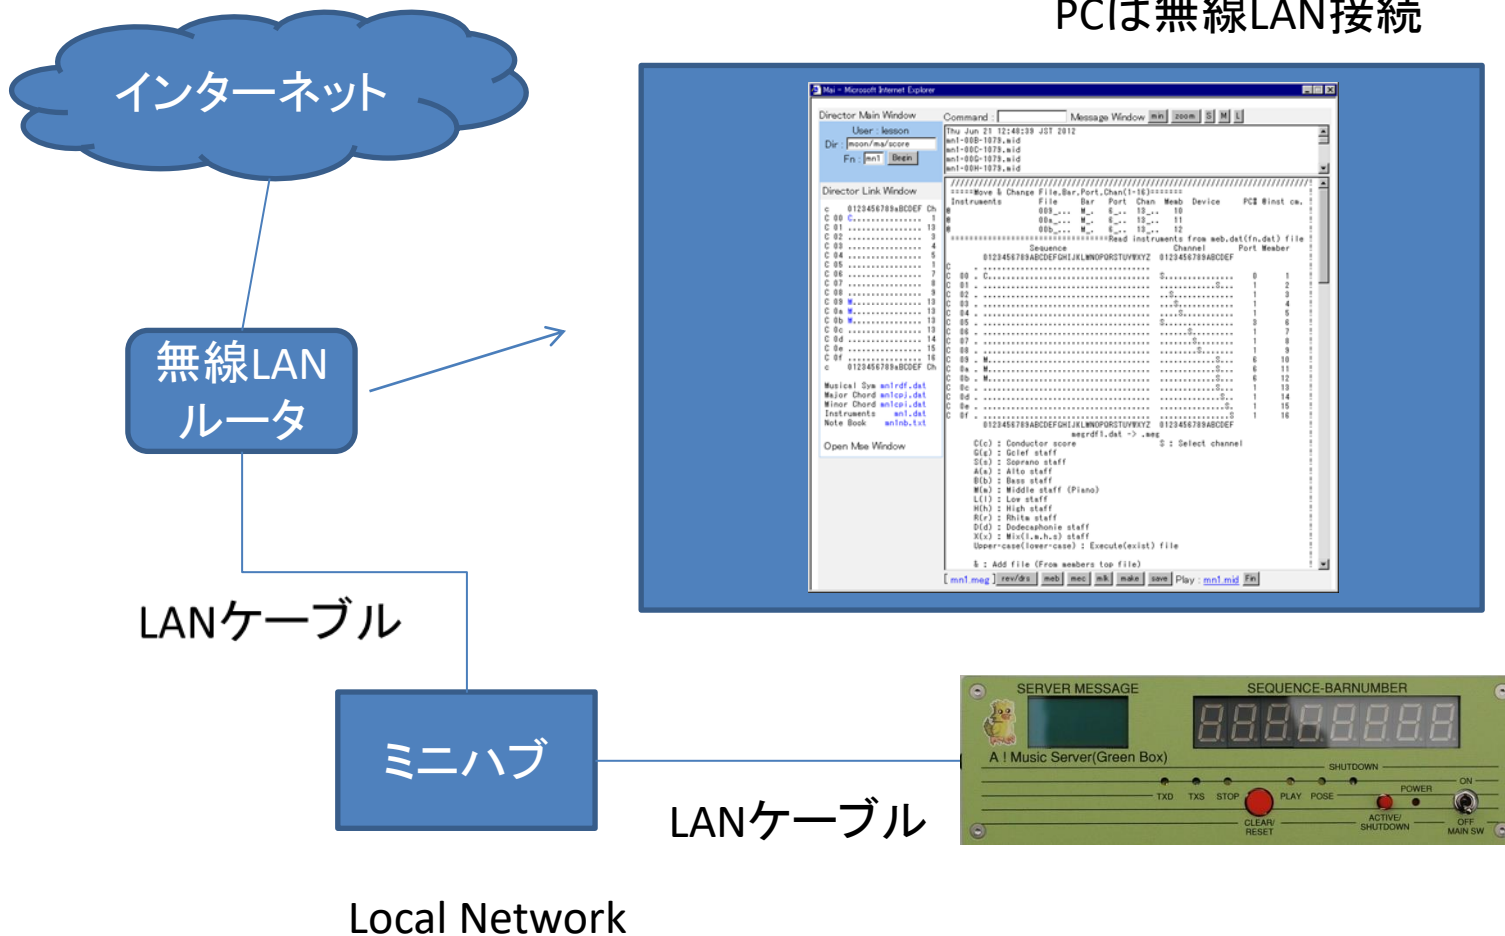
PCは無線LAN接続

インターネット

無線LAN ルータ

LANケーブル

ミニハブ

LANケーブル

Local Network

Mai - Microsoft Internet Explorer

Director Main Window

User : lesson

Dir : moon/ma/score

Fn : mn1 Begin

Command :

Message Window min zoom S M L

Thu Jun 21 12:48:39 JST 2012
mn1-00B-1079.mid
mn1-00C-1079.mid
mn1-00G-1079.mid
mn1-00H-1079.mid

Director Link Window

Musical Sym anlrdf.dat
Major Chord anlcpj.dat
Minor Chord anlcpi.dat
Instruments anl.dat
Note Book anlnb.txt

Open Mae Window

=====Move & Change File,Bar,Port,Chan(1-16)=======
Instruments File Bar Port Chan Memb Device PC# #inst cm.

Read instruments from meb.dat(fn.dat) file

Sequence Channel Port Member

C(c) : Conductor score
G(g) : Gclef staff
S(s) : Soprano staff
A(a) : Alto staff
B(b) : Bass staff
M(m) : Middle staff (Piano)
L(l) : Low staff
H(h) : High staff
R(r) : Rhite staff
D(d) : Dodecaphonie staff
X(x) : Mix(l.m.h.s) staff
Upper-case(lower-case) : Execute(exist) file

& : Add file (From members top file)

S : Select channel

[ mn1.meg ] rev/drs meb mec mk make save Play : mn1.mid Fin

SERVER MESSAGE

SEQUENCE-BARNUMBER

A ! Music Server(Green Box)

SHUTDOWN

TXD TXS STOP PLAY POSE

POWER

ON

CLEAR/ RESET

ACTIVE/ SHUTDOWN

OFF MAIN SW